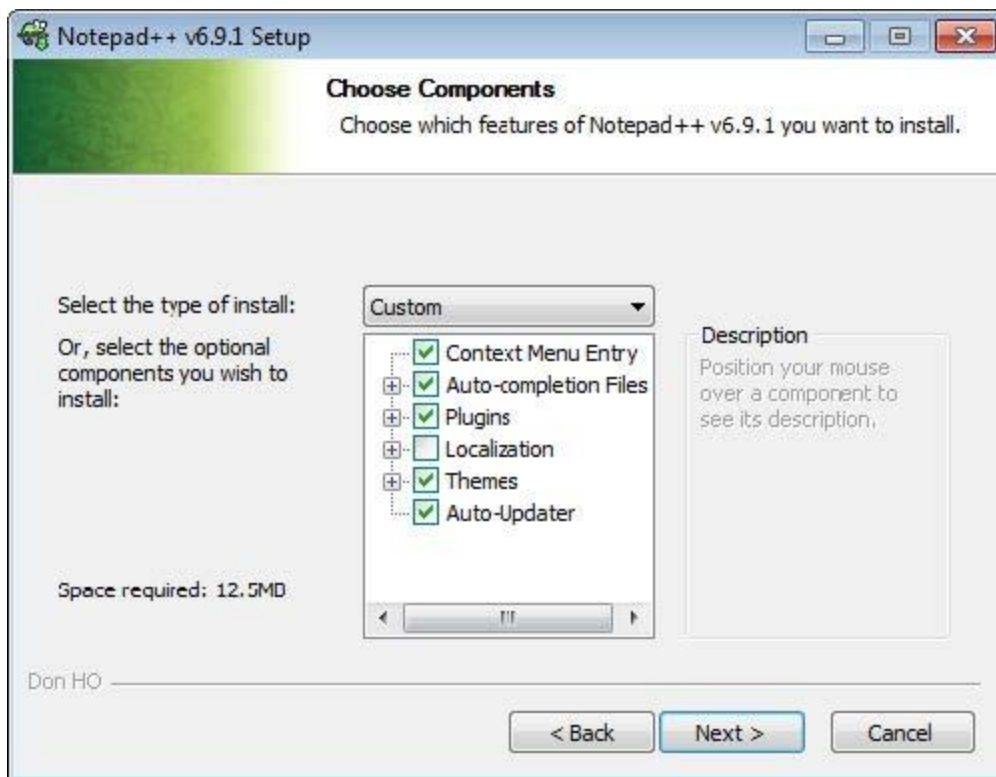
Notepad++ v6.9.1 Setup

**Choose Components**
Choose which features of Notepad++ v6.9.1 you want to install.

Select the type of install:
Custom

Or, select the optional components you wish to install:

Context Menu Entry
Auto-completion Files
Plugins
Localization
Themes
Auto-Updater

Description
Position your mouse over a component to see its description.

Space required: 12.5MB

Don HO

< Back
Next >
Cancel